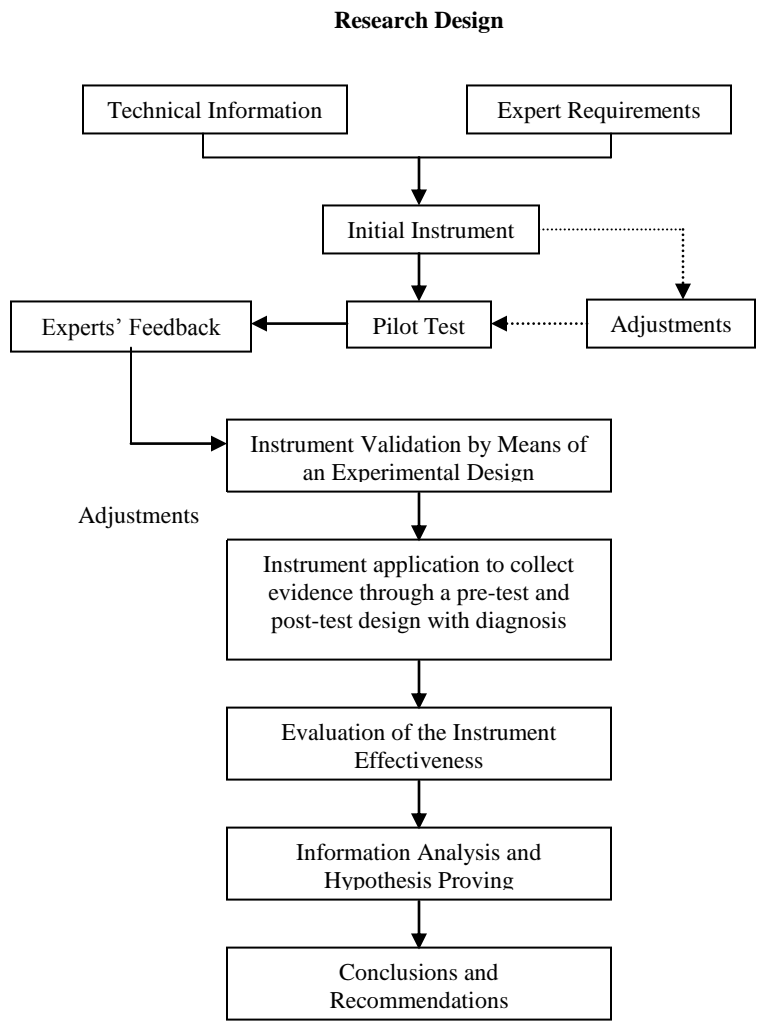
**Research Design**

Technical Information

Expert Requirements

Initial Instrument

Experts' Feedback

Pilot Test

Adjustments

Instrument Validation by Means of an Experimental Design

Adjustments

Instrument application to collect evidence through a pre-test and post-test design with diagnosis

Evaluation of the Instrument Effectiveness

Information Analysis and Hypothesis Proving

Conclusions and Recommendations